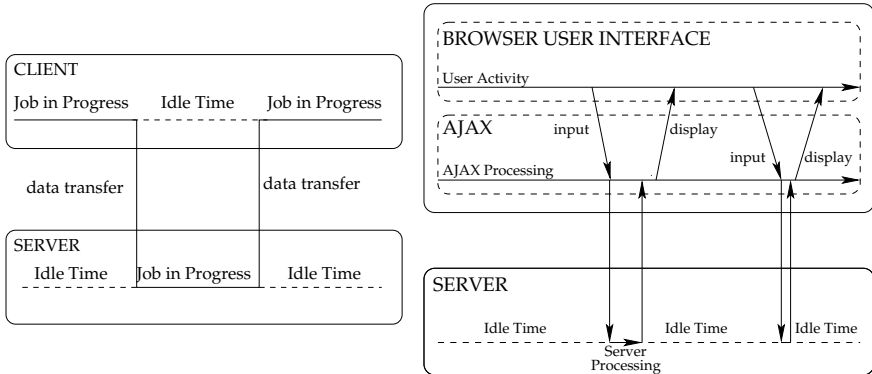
CLIENT

Job in Progress Idle Time Job in Progress

data transfer

data transfer

SERVER

Idle Time Job in Progress Idle Time

BROWSER USER INTERFACE

User Activity

AJAX

input

display

input

display

AJAX Processing

SERVER

Idle Time

Idle Time

Idle Time

Server Processing